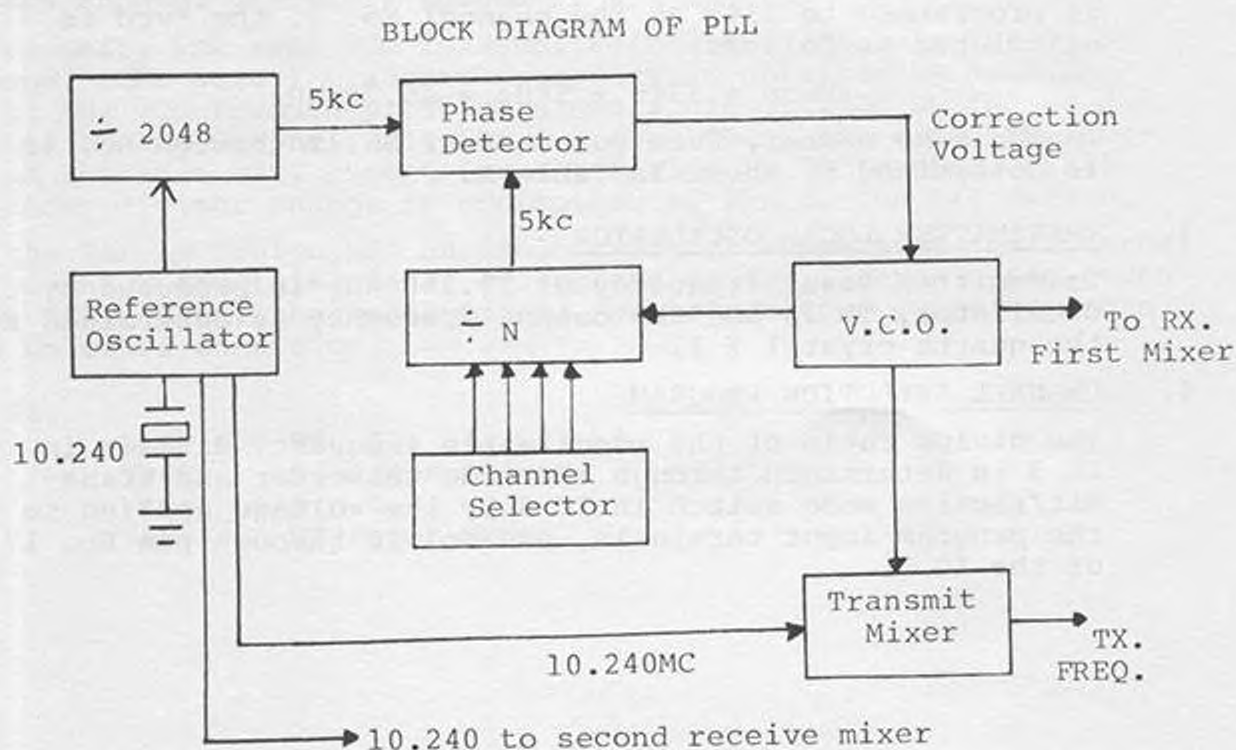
BLOCK DIAGRAM OF PLL

÷ 2048

5kc

Phase Detector

Correction Voltage

5kc

Reference Oscillator

÷ N

V.C.O.

To RX. First Mixer

10.240

Channel Selector

Transmit Mixer

TX. FREQ.

10.240MC

10.240 to second receive mixer